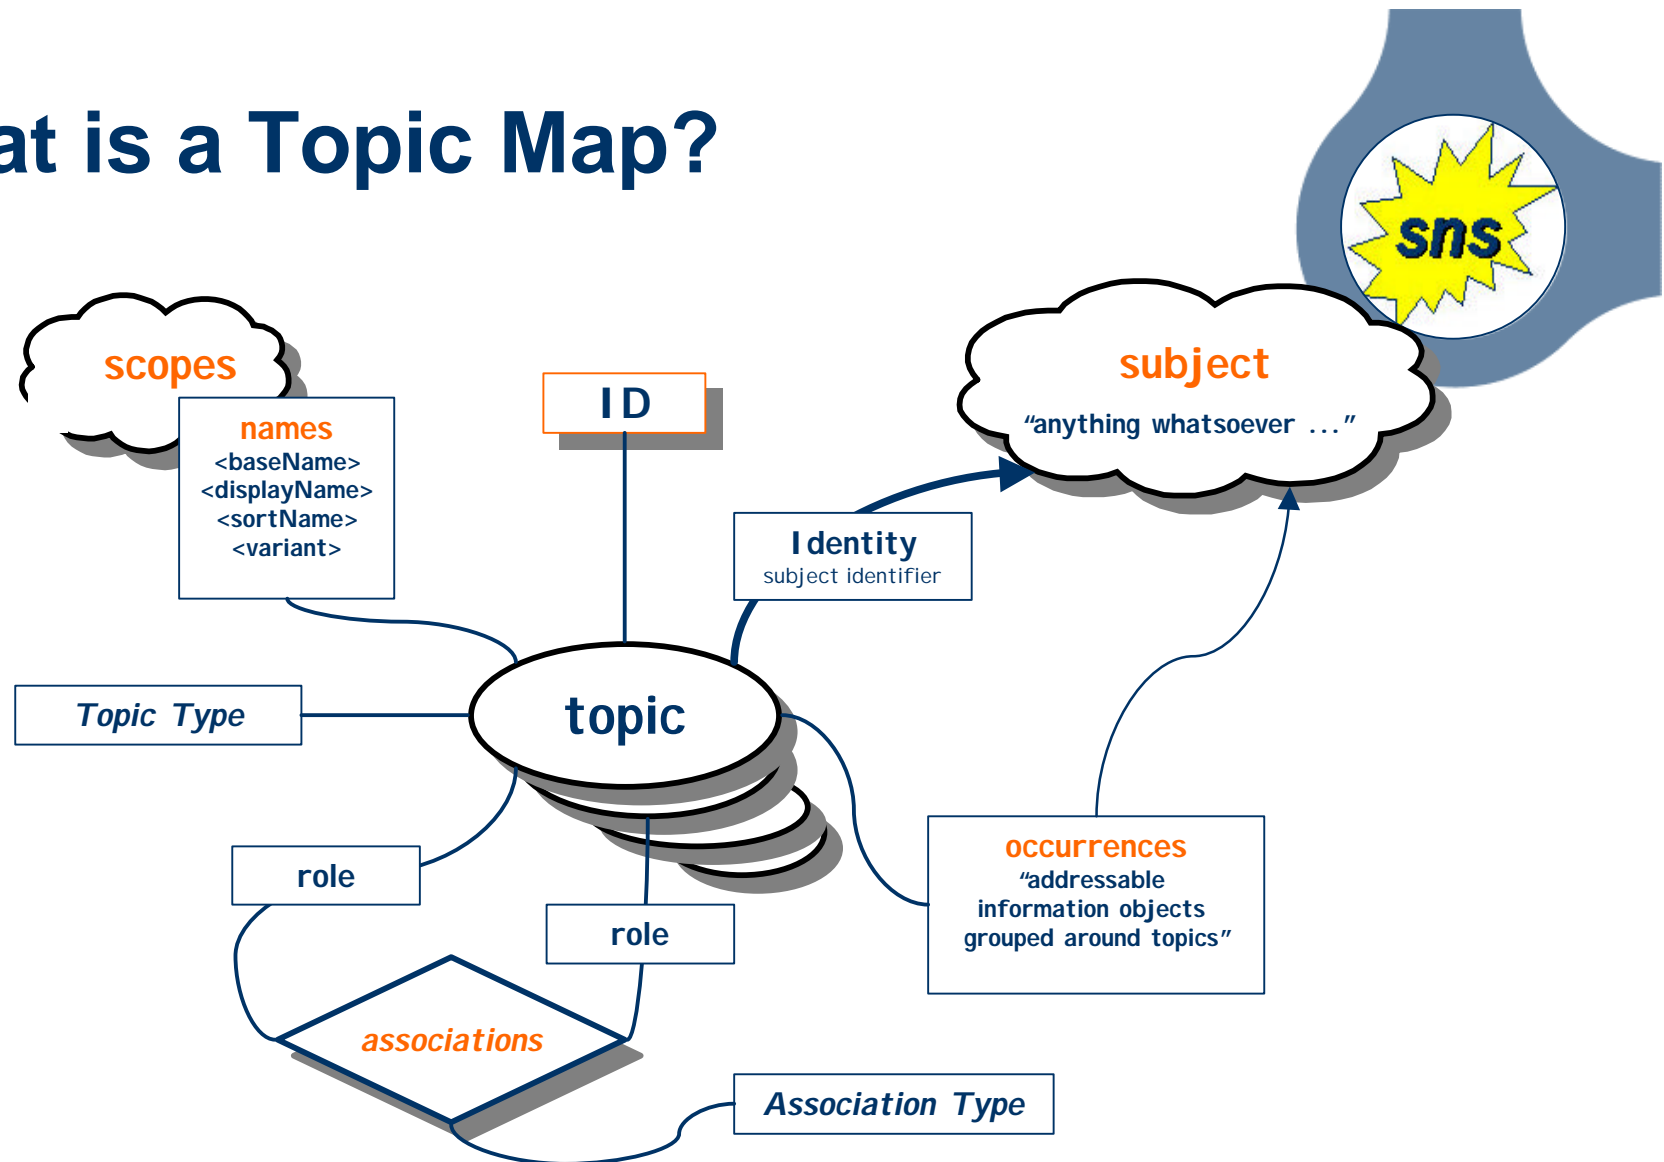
at is a Topic Map?

sns

scopes

names
<baseName>
<displayName>
<sortName>
<variant>

ID

subject
“anything whatsoever ...”

Identity
subject identifier

Topic Type

topic

role

role

occurrences
“addressable information objects grouped around topics”

associations

Association Type